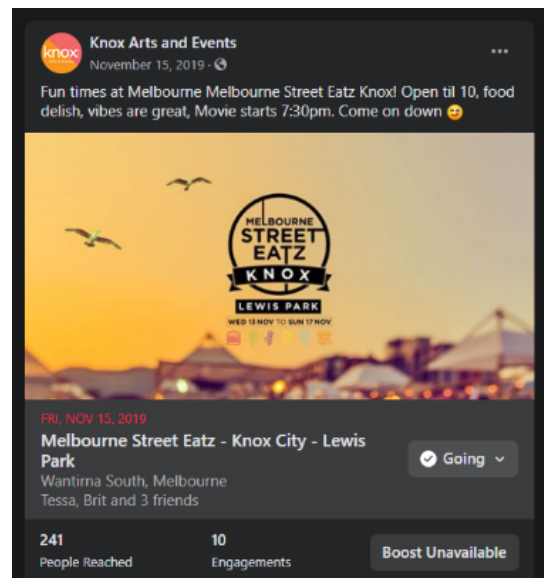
knox

Knox Arts and Events
November 15, 2019 ·

Fun times at Melbourne Melbourne Street Eatz Knox! Open til 10, food delish, vibes are great, Movie starts 7:30pm. Come on down 😊

MELBOURNE
STREET
EATZ
KNOX
LEWIS PARK
WED 13 NOV TO SUN 17 NOV

FRI, NOV 15, 2019
Melbourne Street Eatz - Knox City - Lewis Park
Wantirna South, Melbourne
Tessa, Brit and 3 friends

Going

241
People Reached

10
Engagements

Boost Unavailable